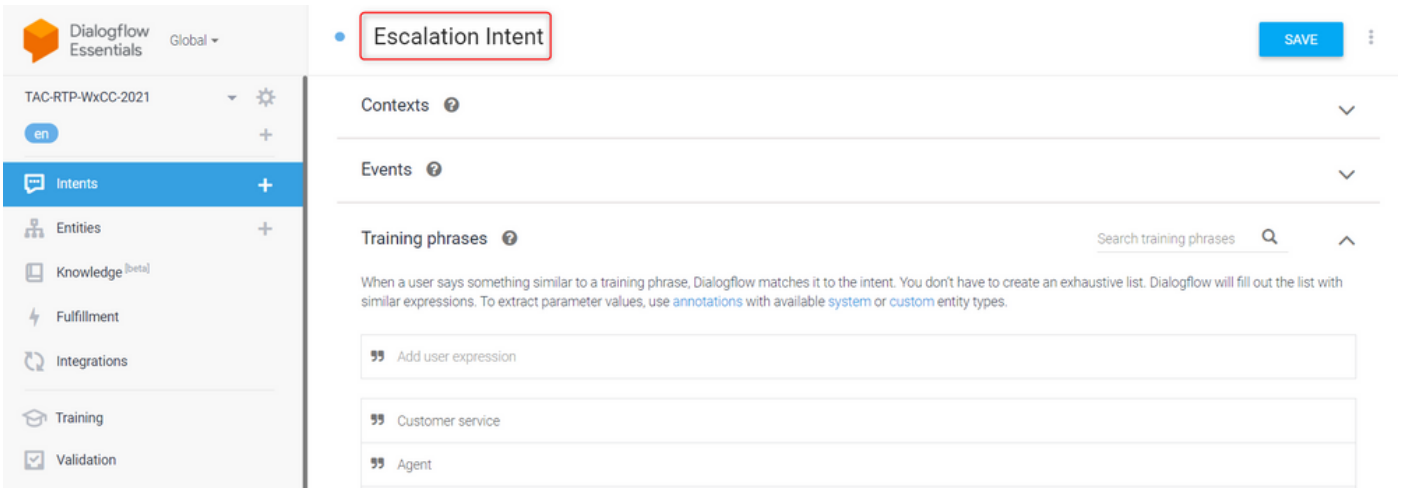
Dialogflow Essentials

Global

TAC-RTP-WxCC-2021

en

Intents

Entities

Knowledge [beta]

Fulfillment

Integrations

Training

Validation

Escalation Intent

SAVE

Contexts

Events

Training phrases

Search training phrases

When a user says something similar to a training phrase, Dialogflow matches it to the intent. You don't have to create an exhaustive list. Dialogflow will fill out the list with similar expressions. To extract parameter values, use annotations with available system or custom entity types.

Add user expression

Customer service

Agent